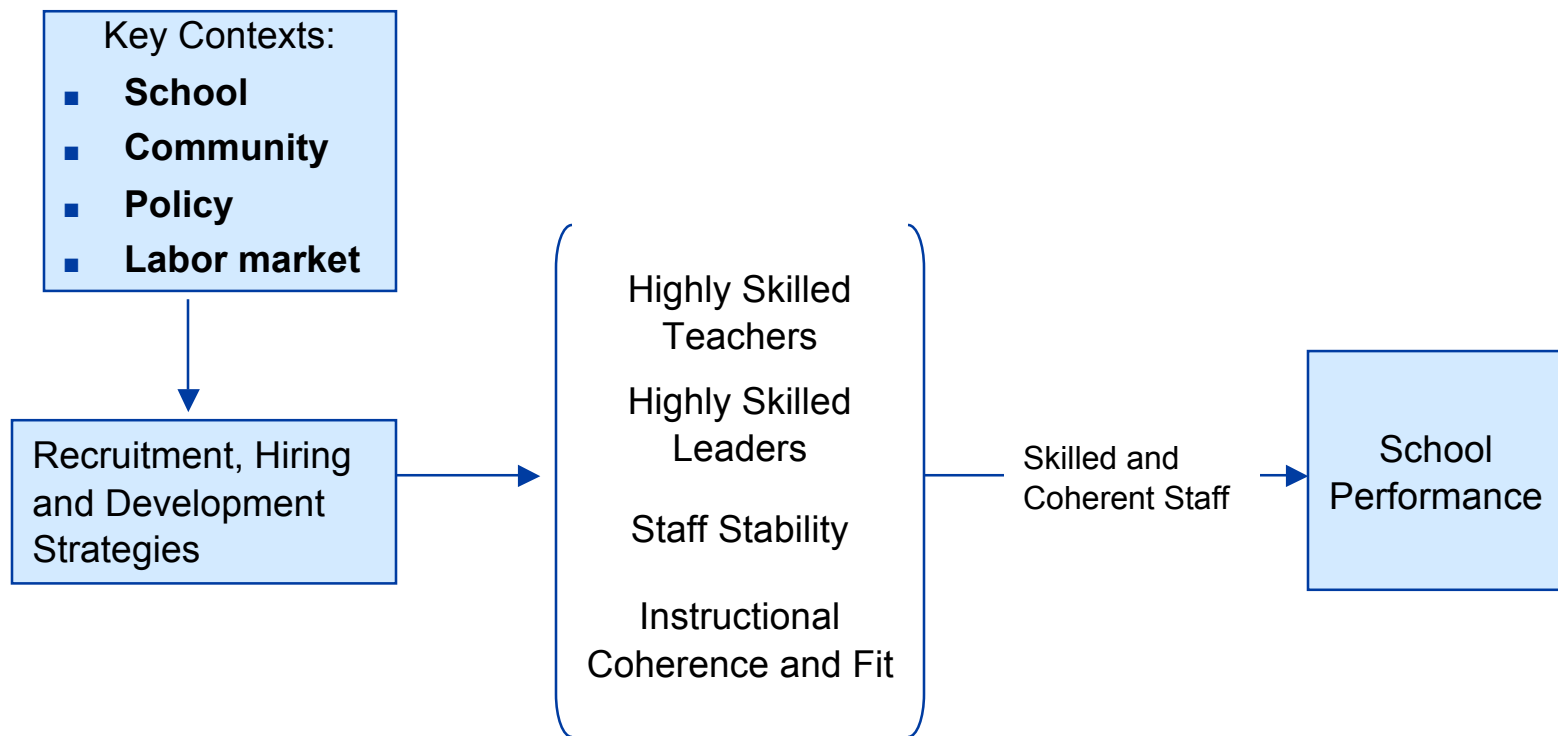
Key Contexts:
- School
- Community
- Policy
- Labor market

Recruitment, Hiring and Development Strategies

Highly Skilled Teachers

Highly Skilled Leaders

Staff Stability

Instructional Coherence and Fit

Skilled and Coherent Staff

School Performance